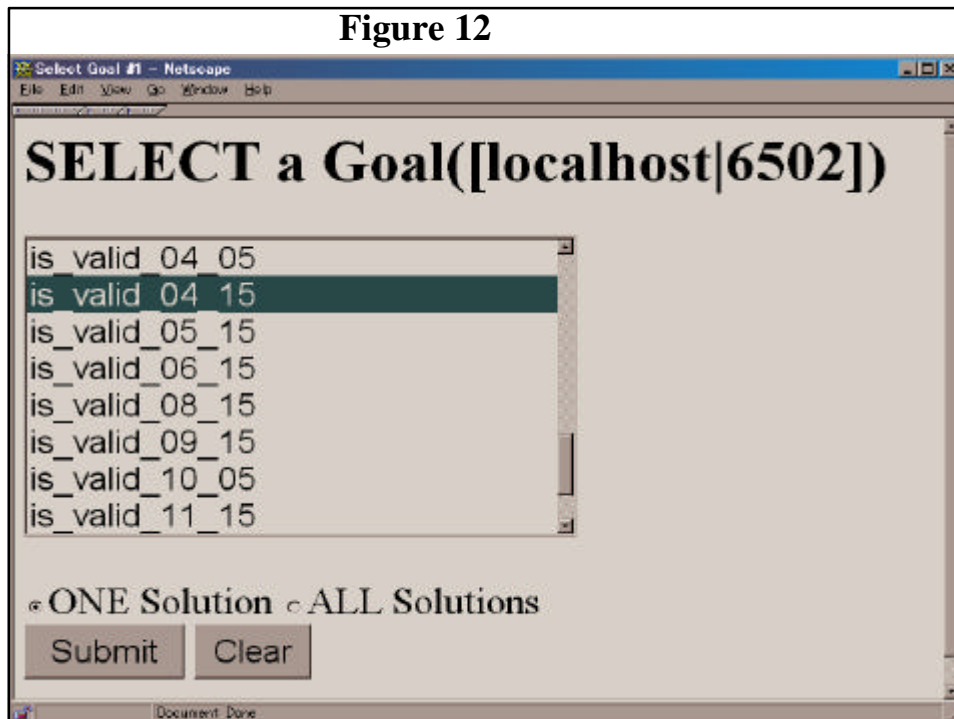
Figure 12

Select Goal #1 – Netscape

File Edit View Go Window Help

SELECT a Goal([localhost|6502])

is_valid_04_05
is_valid_04_15
is_valid_05_15
is_valid_06_15
is_valid_08_15
is_valid_09_15
is_valid_10_05
is_valid_11_15

ONE Solution ALL Solutions

Submit Clear

Document: Done